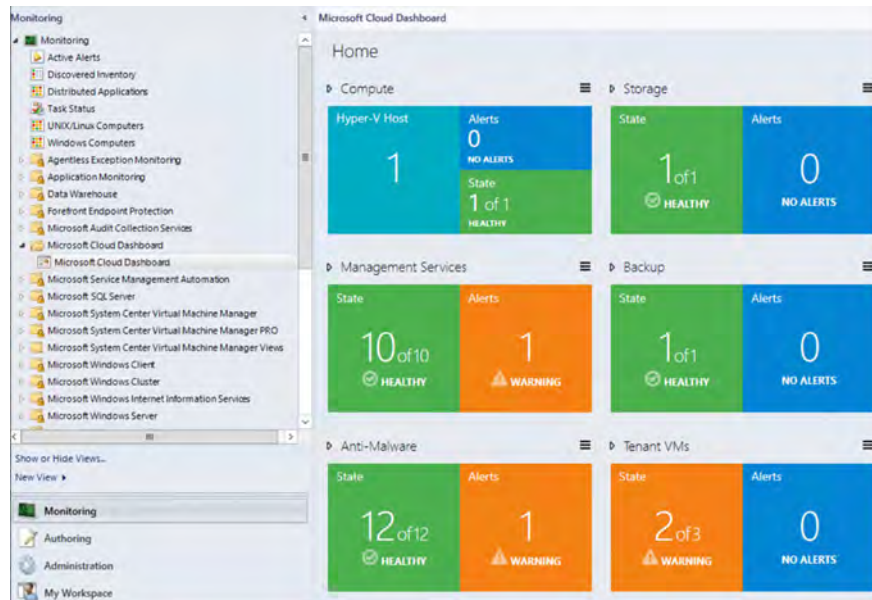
Monitoring

Monitoring
Active Alerts
Discovered Inventory
Distributed Applications
Task Status
UNIX/Linux Computers
Windows Computers
Agentless Exception Monitoring
Application Monitoring
Data Warehouse
Forefront Endpoint Protection
Microsoft Audit Collection Services
Microsoft Cloud Dashboard
Microsoft Cloud Dashboard
Microsoft Service Management Automation
Microsoft SQL Server
Microsoft System Center Virtual Machine Manager
Microsoft System Center Virtual Machine Manager PRO
Microsoft System Center Virtual Machine Manager Views
Microsoft Windows Client
Microsoft Windows Cluster
Microsoft Windows Internet Information Services
Microsoft Windows Server

Show or Hide Views...
New View ▸

Monitoring
Authoring
Administration
My Workspace

Microsoft Cloud Dashboard

Home

Compute
Hyper-V Host
1
Alerts
0
NO ALERTS
State
1 of 1
HEALTHY

Storage
State
1 of 1
HEALTHY
Alerts
0
NO ALERTS

Management Services
State
10 of 10
HEALTHY
Alerts
1
WARNING

Backup
State
1 of 1
HEALTHY
Alerts
0
NO ALERTS

Anti-Malware
State
12 of 12
HEALTHY
Alerts
1
WARNING

Tenant VMs
State
2 of 3
WARNING
Alerts
0
NO ALERTS